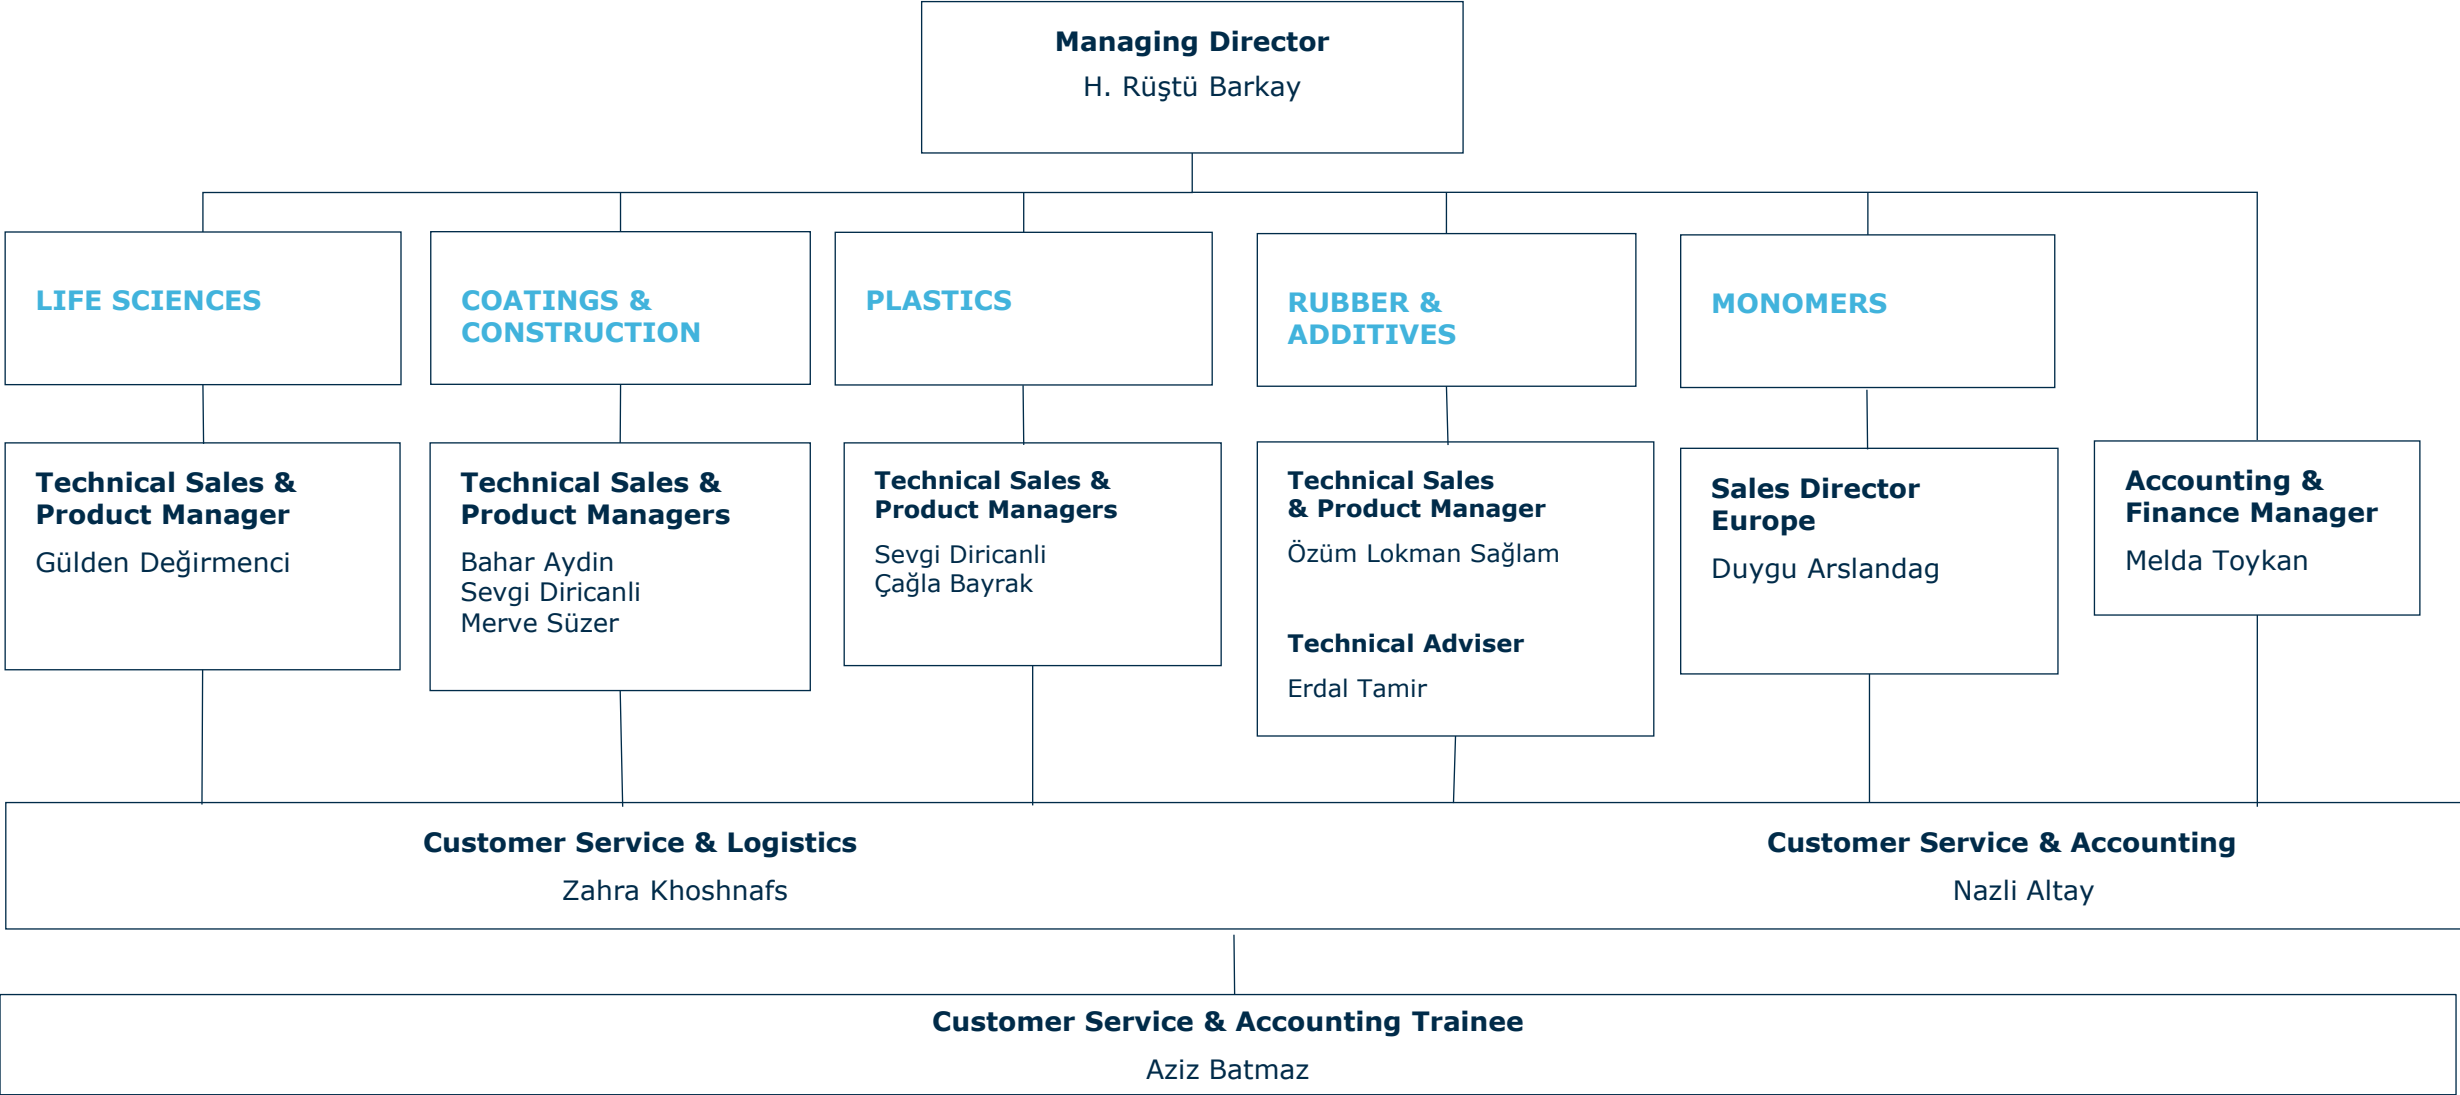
Managing Director
H. Rüştü Barkay

LIFE SCIENCES

COATINGS & CONSTRUCTION

PLASTICS

RUBBER & ADDITIVES

MONOMERS

Technical Sales & Product Manager
Gülden Değirmenci

Technical Sales & Product Managers
Bahar Aydin
Sevgi Diricanli
Merve Süzer

Technical Sales & Product Managers
Sevgi Diricanli
Çağla Bayrak

Technical Sales & Product Manager
Özüm Lokman Sağlam

Technical Adviser
Erdal Tamir

Sales Director Europe
Duygu Arslandag

Accounting & Finance Manager
Melda Toykan

Customer Service & Logistics
Zahra Khoshnafs

Customer Service & Accounting
Nazli Altay

Customer Service & Accounting Trainee
Aziz Batmaz